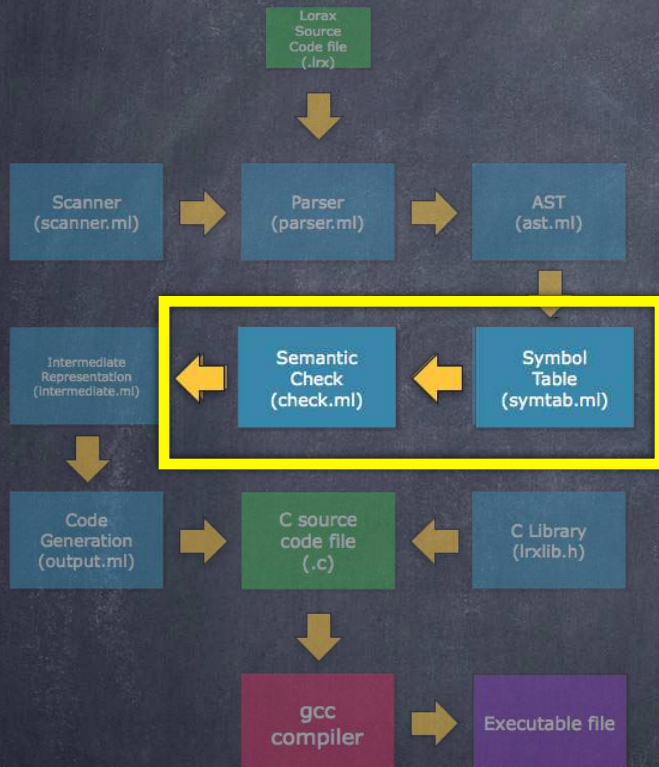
Lorax Source Code file (.lrx)

Scanner (scanner.ml)

Parser (parser.ml)

AST (ast.ml)

Intermediate Representation (intermediate.ml)

Semantic Check (check.ml)

Symbol Table (symtab.ml)

Code Generation (output.ml)

C source code file (.c)

C Library (lrxlib.h)

gcc compiler

Executable file